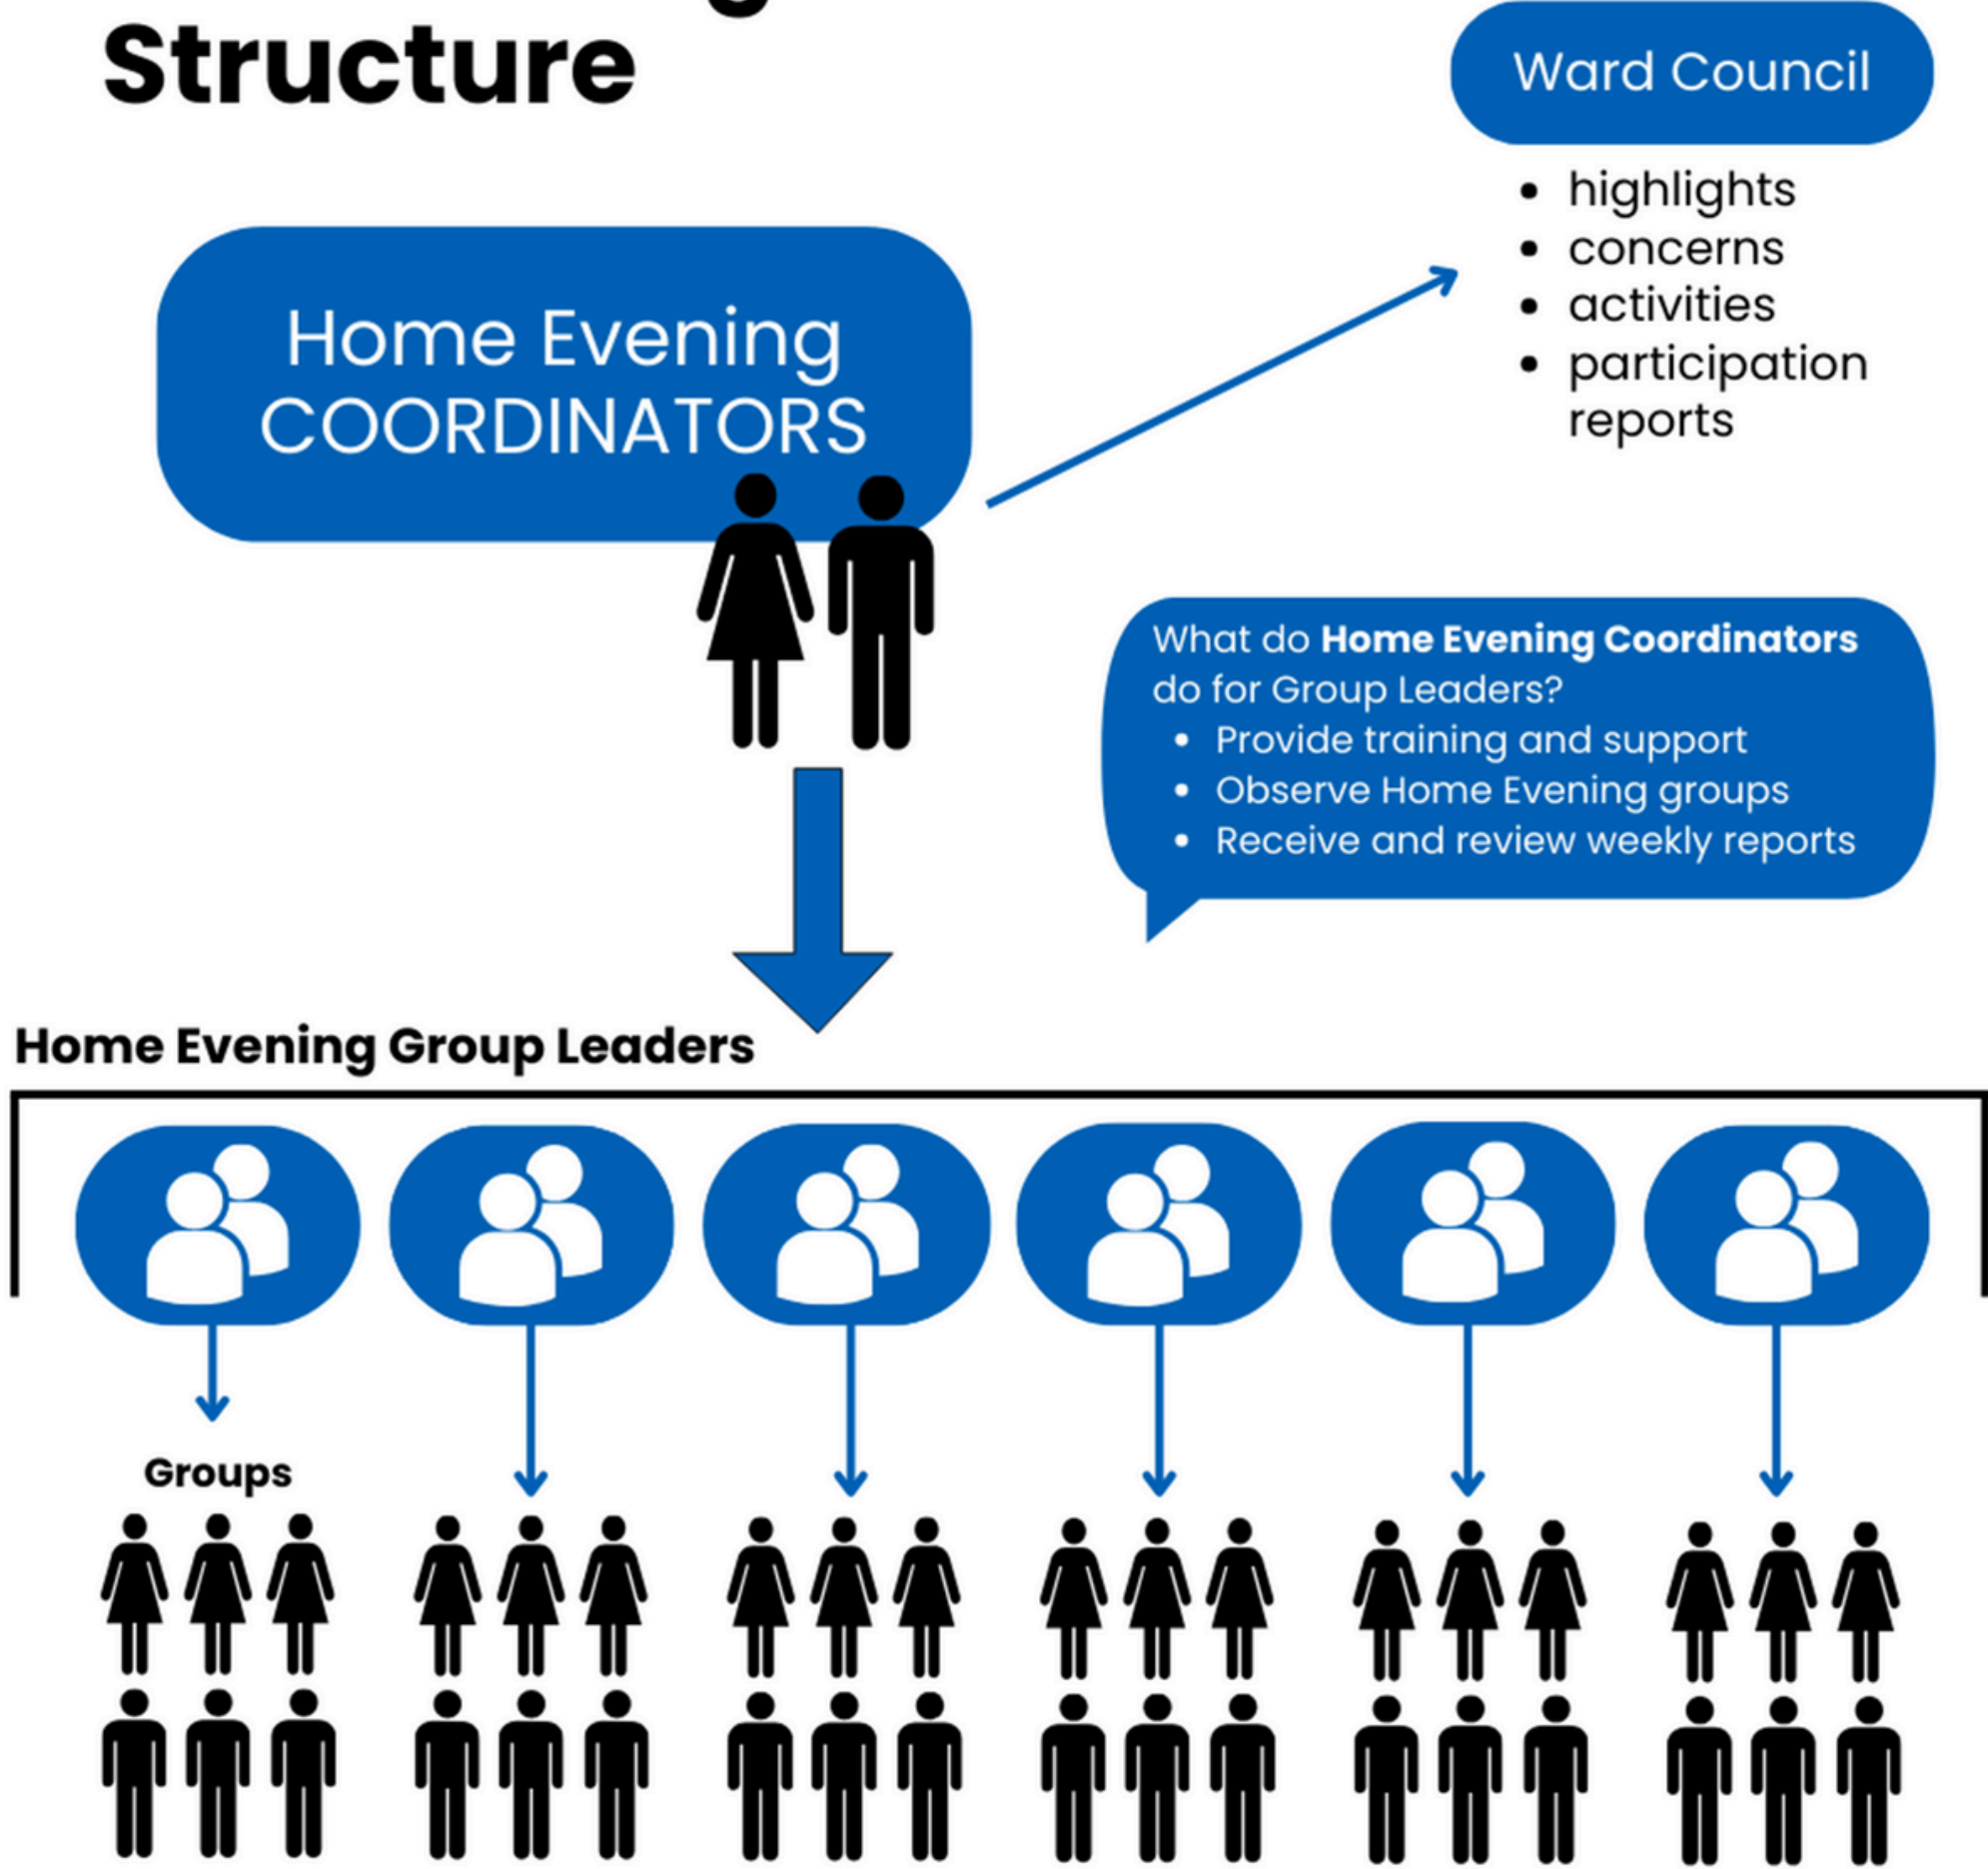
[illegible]
Structure

Ward Council

- highlights
- concerns
- activities
- participation reports

Home Evening COORDINATORS

What do **Home Evening Coordinators** do for Group Leaders?
- Provide training and support
- Observe Home Evening groups
- Receive and review weekly reports

Home Evening Group Leaders

Groups